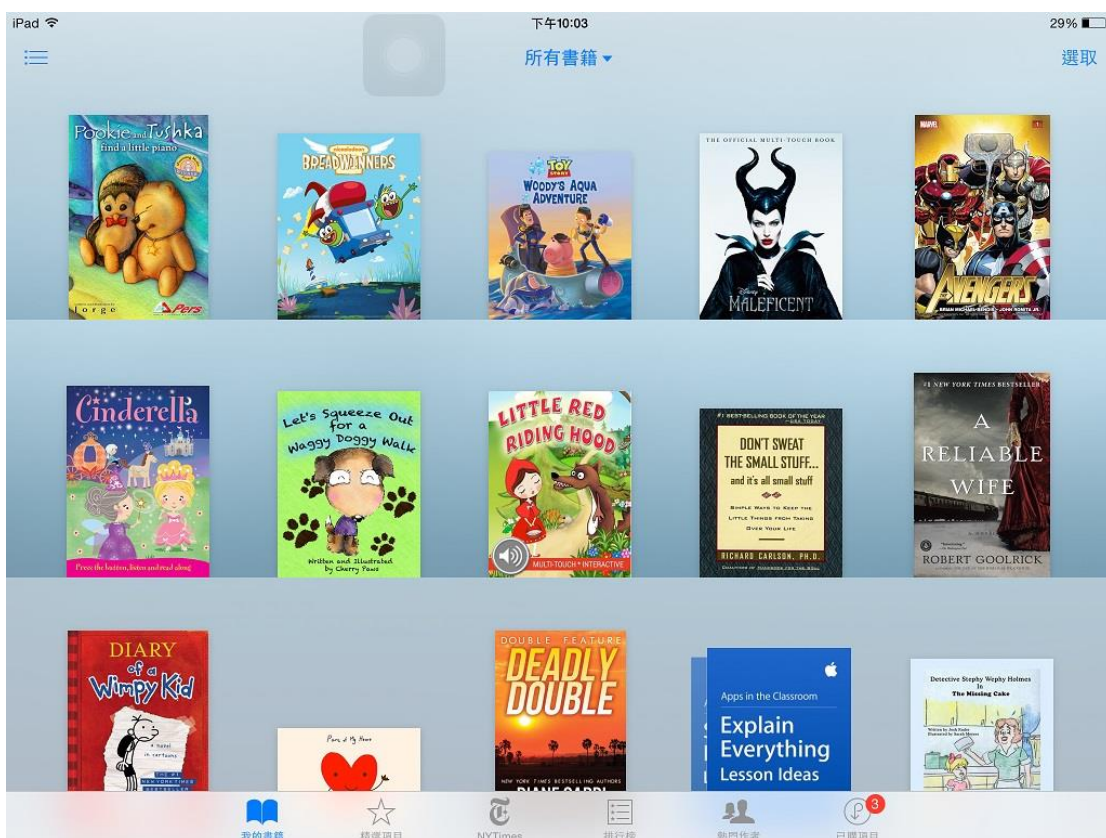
iPad 下午10:03 29%

所有書籍 選取

Pookie and Tushka find a little piano
Jorge
Pers

BREADWINNERS

TOY STORY WOODY'S AQUA ADVENTURE

THE OFFICIAL MULTI-TOUCH BOOK
MALEFICENT

AVENGERS

Cinderella
Press the button, listen and read along

Let's Squeeze Out for a Waggy Doggy Walk
Written and Illustrated by Cherry Pauw

LITTLE RED RIDING HOOD
MULTI-TOUCH • INTERACTIVE

DON'T SWEAT THE SMALL STUFF... and it's all small stuff
SIMPLE WAYS TO KEEP THE LITTLE THINGS FROM TAKING OVER YOUR LIFE
RICHARD CARLSON, PH.D.

#1 NEW YORK TIMES BESTSELLER
A RELIABLE WIFE
ROBERT GOOLRICK

DIARY of a Wimpy Kid

DOUBLE FEATURE
DEADLY DOUBLE
NEW YORK TIMES BESTSELLING AUTHORS

Apps in the Classroom
Explain Everything Lesson Ideas

Detective Stephy Wephy Holmes In The Missing Cake

我的書籍 精選項目 NYTimes 排行榜 熱門作者 已購項目 3